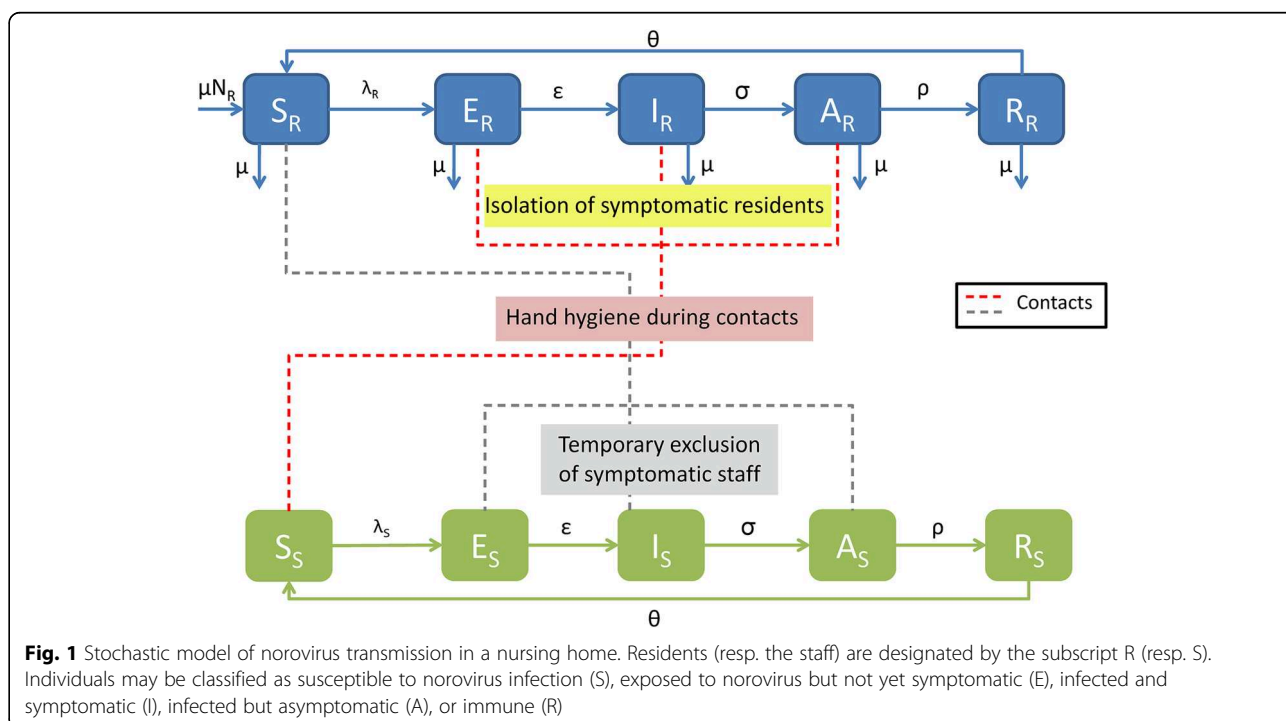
$\theta$

$\mu N_R$ $S_R$ $\lambda_R$ $E_R$ $\varepsilon$ $I_R$ $\sigma$ $A_R$ $\rho$ $R_R$

$\mu$ $\mu$ $\mu$ $\mu$ $\mu$

Isolation of symptomatic residents

Contacts

Hand hygiene during contacts

Temporary exclusion of symptomatic staff

$S_S$ $\lambda_S$ $E_S$ $\varepsilon$ $I_S$ $\sigma$ $A_S$ $\rho$ $R_S$

$\theta$

**Fig. 1** Stochastic model of norovirus transmission in a nursing home. Residents (resp. the staff) are designated by the subscript R (resp. S). Individuals may be classified as susceptible to norovirus infection (S), exposed to norovirus but not yet symptomatic (E), infected and symptomatic (I), infected but asymptomatic (A), or immune (R)